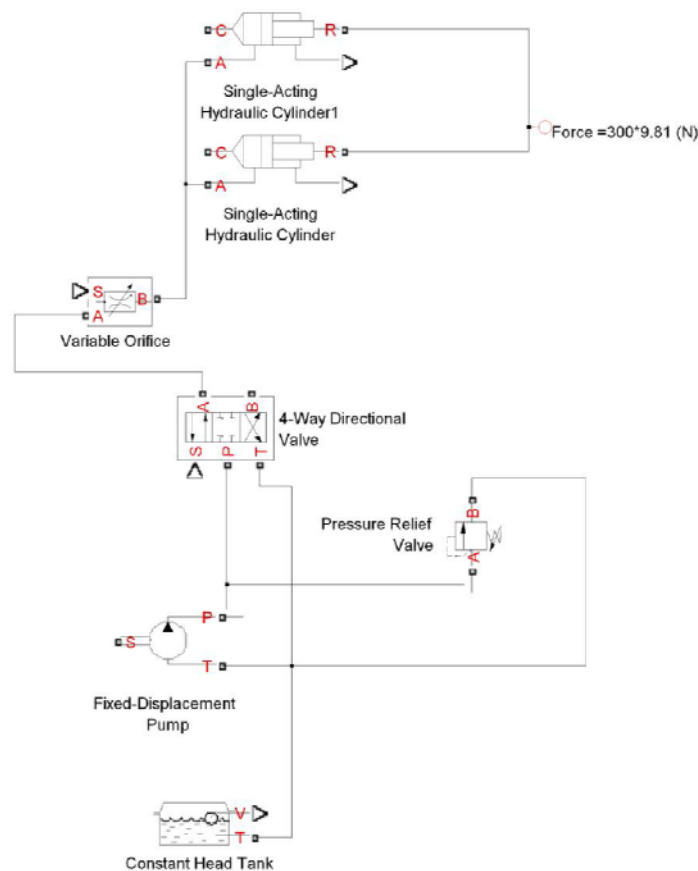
C
R
A
Single-Acting Hydraulic Cylinder1

Force =300*9.81 (N)

C
R
A
Single-Acting Hydraulic Cylinder

S
B
A
Variable Orifice

A
B
S
P
T
4-Way Directional Valve

Pressure Relief Valve
B
A

P
S
T
Fixed-Displacement Pump

V
T
Constant Head Tank